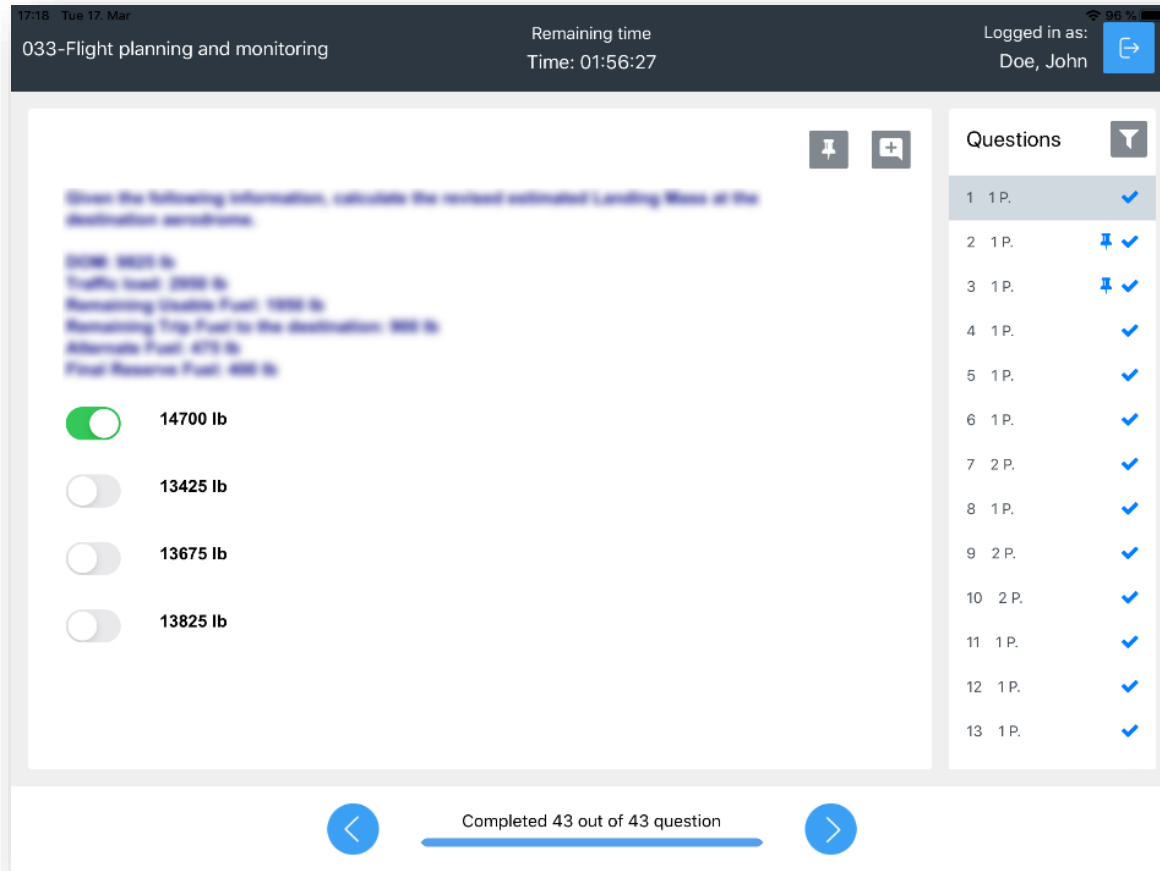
17:18 Tue 17. Mar

96 %

033-Flight planning and monitoring

Remaining time
Time: 01:56:27

Logged in as:
Doe, John

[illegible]

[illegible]

14700 lb

13425 lb

13675 lb

13825 lb

Questions

1 1 P.
2 1 P.
3 1 P.
4 1 P.
5 1 P.
6 1 P.
7 2 P.
8 1 P.
9 2 P.
10 2 P.
11 1 P.
12 1 P.
13 1 P.

Completed 43 out of 43 question